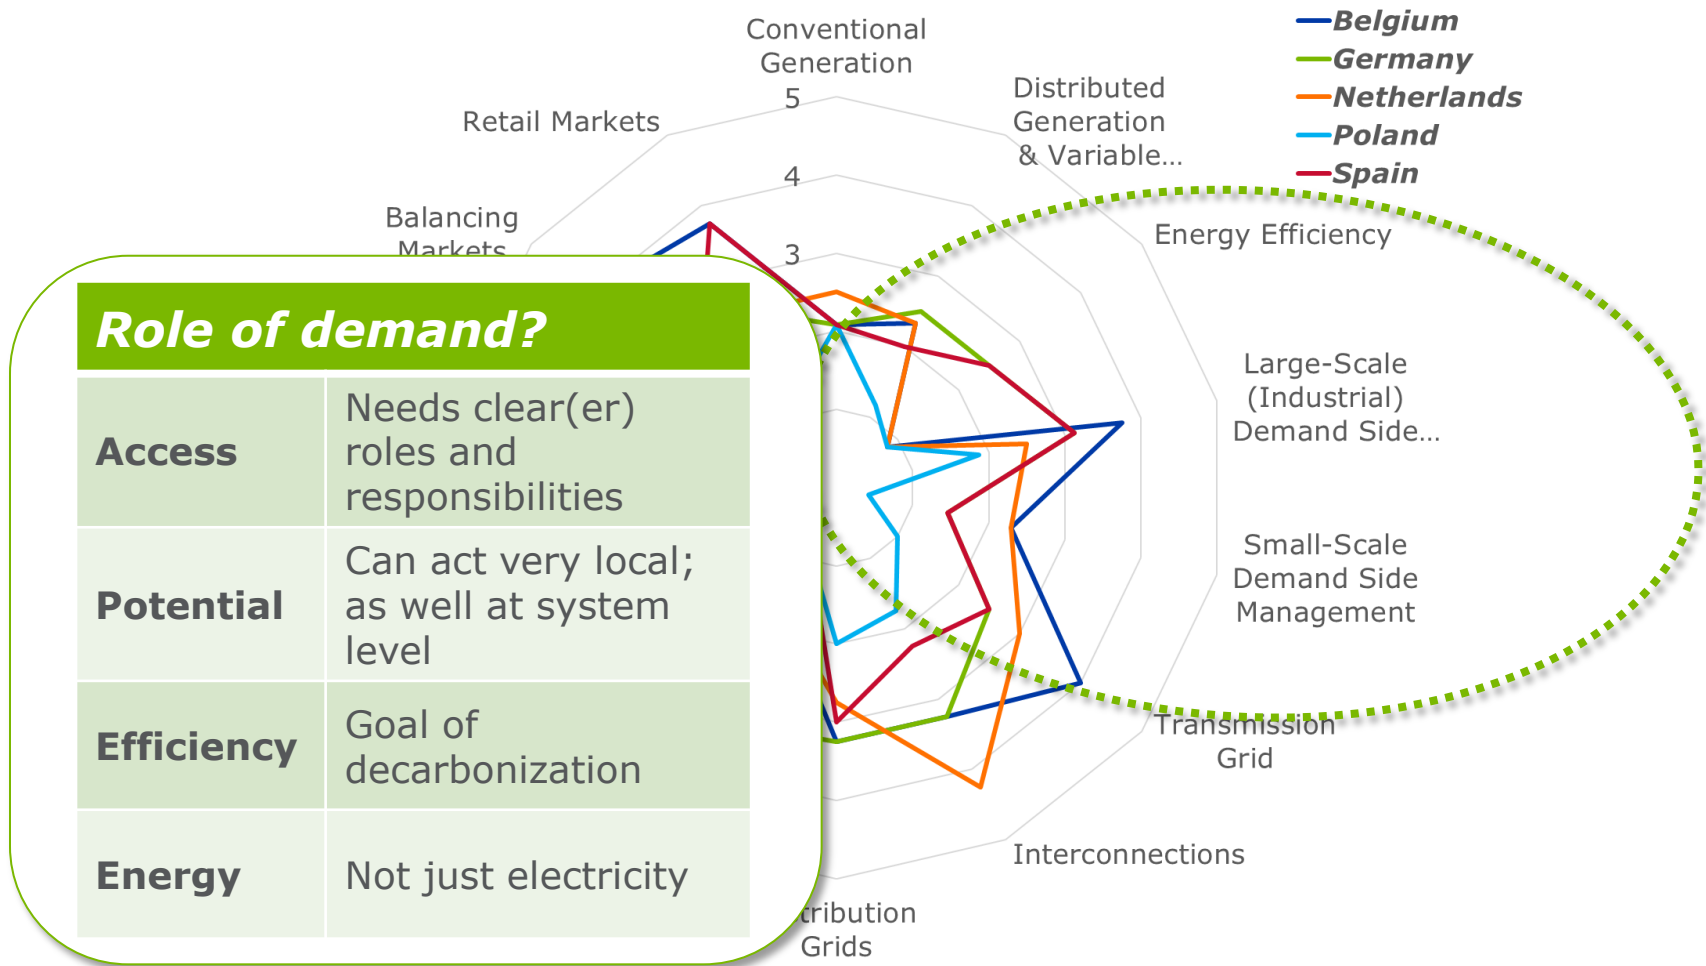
Conventional Generation

5

4

3

Retail Markets

Balancing Markets

Distributed Generation & Variable...

Energy Efficiency

Large-Scale (Industrial) Demand Side...

Small-Scale Demand Side Management

Transmission Grid

Interconnections

tribution Grids

Belgium
Germany
Netherlands
Poland
Spain

Role of demand?

| | |
|---|---|
| Access | Needs clear(er) roles and responsibilities |
| Potential | Can act very local; as well at system level |
| Efficiency | Goal of decarbonization |
| Energy | Not just electricity |